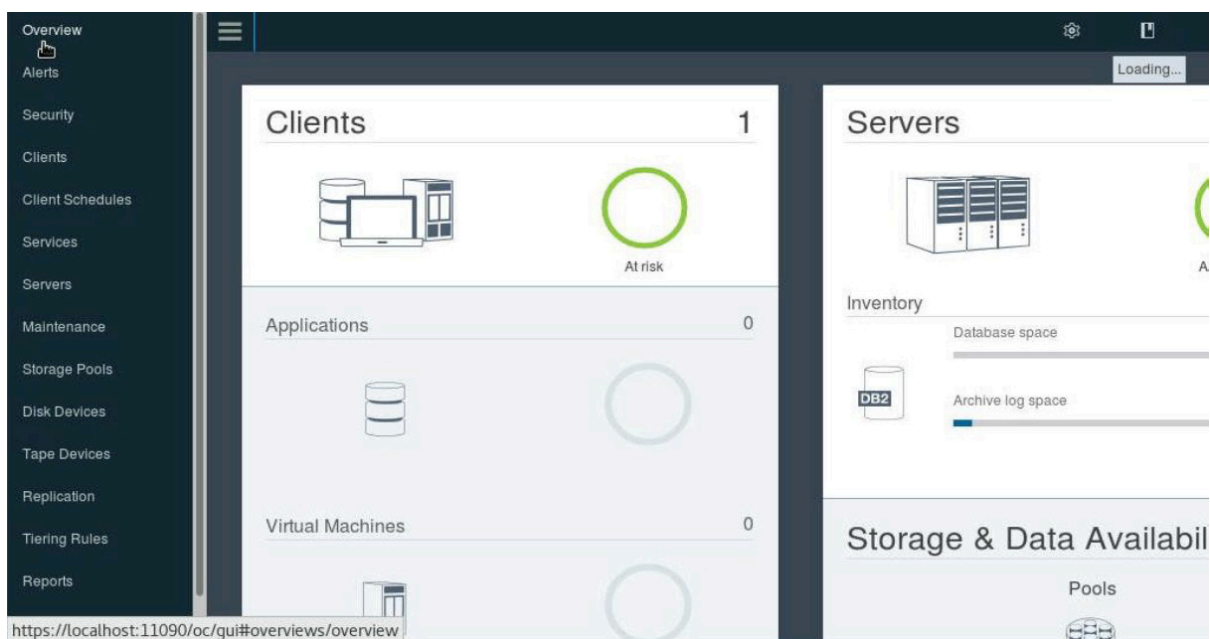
Overview
Alerts
Security
Clients
Client Schedules
Services
Servers
Maintenance
Storage Pools
Disk Devices
Tape Devices
Replication
Tiering Rules
Reports

Loading...

Clients 1

At risk

Applications 0

Virtual Machines 0

Servers

A

Inventory

Database space

DB2

Archive log space

Storage & Data Availabil

Pools

https://localhost:11090/oc/gui#overviews/overview